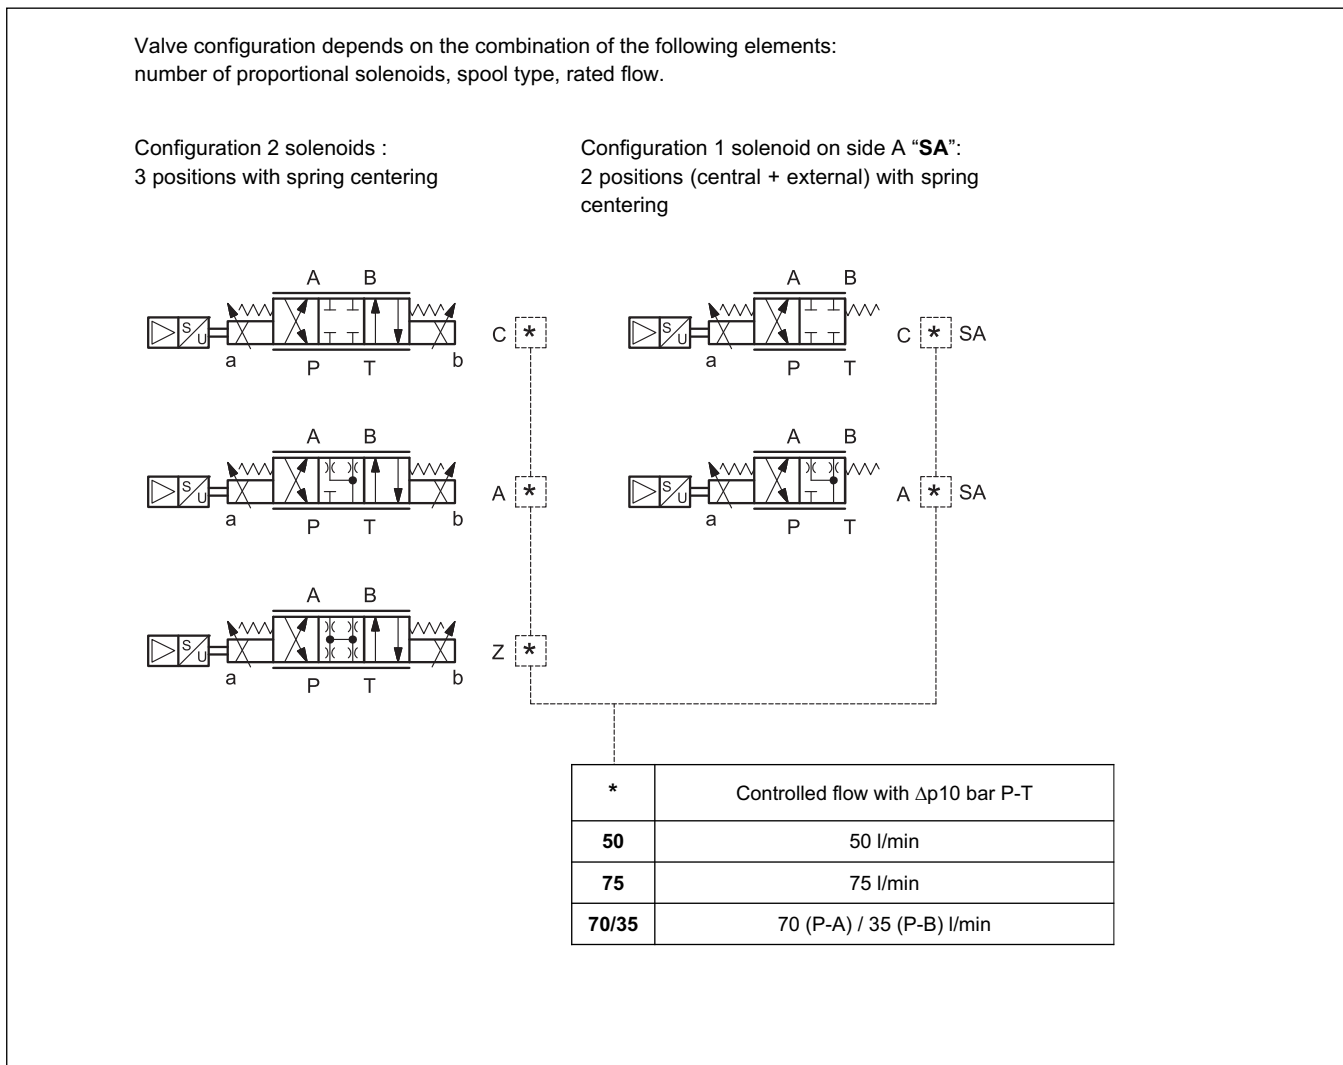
Valve configuration depends on the combination of the following elements: number of proportional solenoids, spool type, rated flow.

Configuration 2 solenoids :
3 positions with spring centering

Configuration 1 solenoid on side A "**SA**":
2 positions (central + external) with spring centering

A B
S/U
a P T b
C *

A B
S/U
a P T
C * SA

A B
S/U
a P T b
A *

A B
S/U
a P T
A * SA

A B
S/U
a P T b
Z *

| * | Controlled flow with ∆p10 bar P-T |
|---|---|
| **50** | 50 l/min |
| **75** | 75 l/min |
| **70/35** | 70 (P-A) / 35 (P-B) l/min |